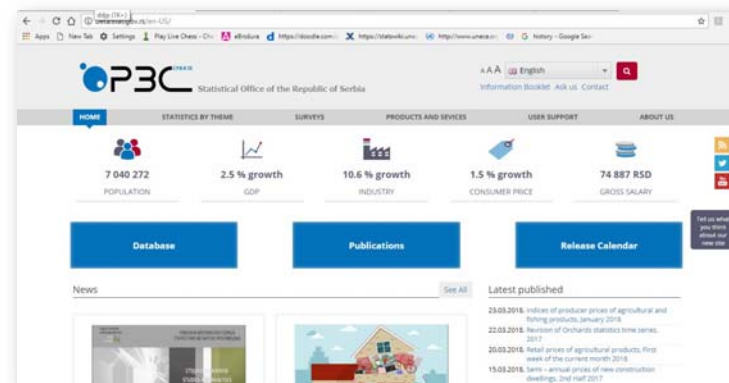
ddp (T4+)
← → C ⌂ ⓘ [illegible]/en-US/

Apps New Tab Settings Play Live Chess - Che eBrošura https://doodle.com/ https://statswiki.unec https://www.unece.o G history - Google Sea

РЗС СРБИЈА
Statistical Office of the Republic of Serbia

AAA English
Information Booklet Ask us Contact

HOME STATISTICS BY THEME SURVEYS PRODUCTS AND SEVICES USER SUPPORT ABOUT US

7 040 272
POPULATION

2.5 % growth
GDP

10.6 % growth
INDUSTRY

1.5 % growth
CONSUMER PRICE

74 887 RSD
GROSS SALARY

Tell us what you think about our new site

Database

Publications

Release Calendar

News
See All

Latest published

23.03.2018. Indices of producer prices of agricultural and fishing products, January 2018

22.03.2018. Revision of Orchards statistics time series, 2017

20.03.2018. Retail prices of agricultural products, First week of the current month 2018

15.03.2018. Semi - annual prices of new construction dwellings, 2nd half 2017